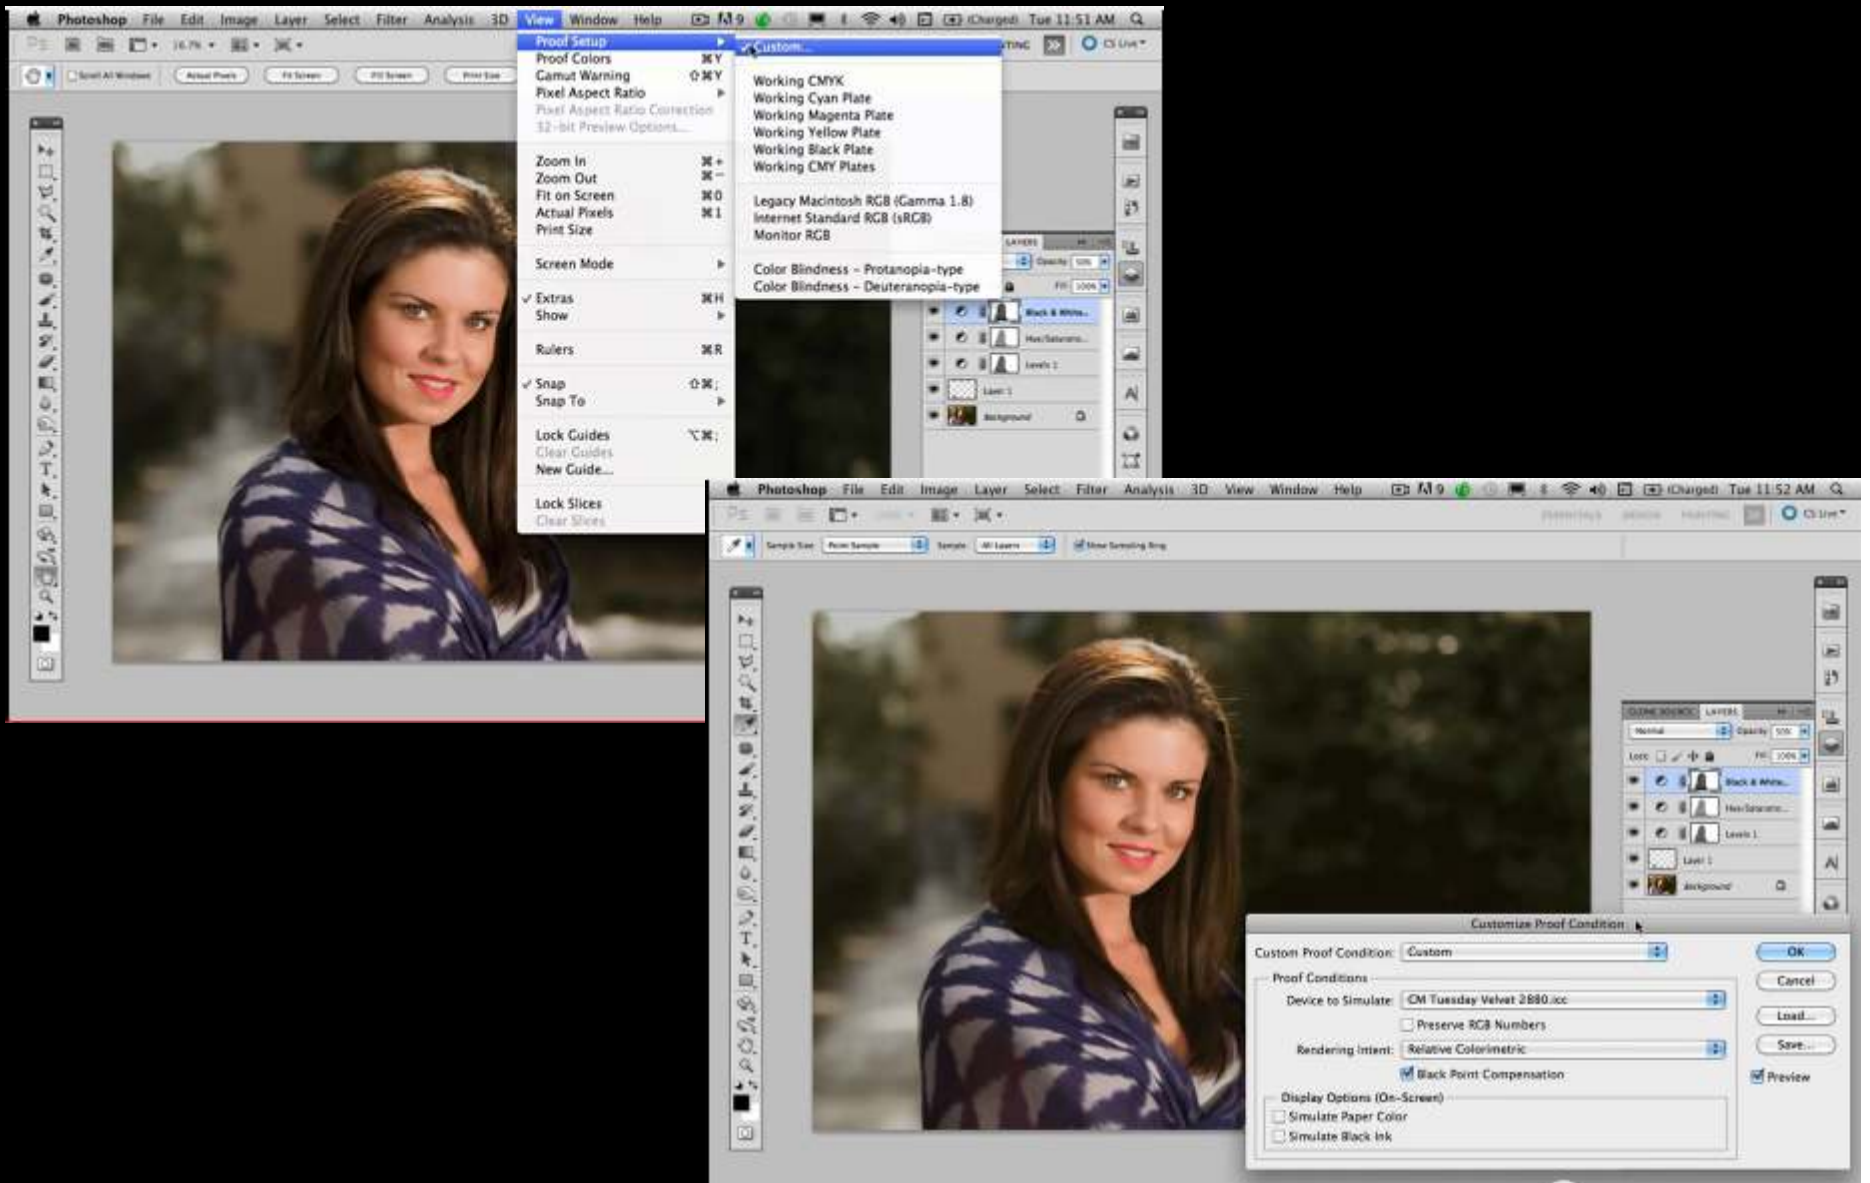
Photoshop File Edit Image Layer Select Filter Analysis 3D View Window Help

Tue 11:51 AM

CS Live

Proof Setup
Proof Colors ⌘Y
Gamut Warning ⇧⌘Y
Pixel Aspect Ratio
Pixel Aspect Ratio Correction
32-bit Preview Options...

Zoom In ⌘+
Zoom Out ⌘−
Fit on Screen ⌘0
Actual Pixels ⌘1
Print Size

Screen Mode

✓ Extras ⌘H
Show

Rulers ⌘R

✓ Snap ⇧⌘;
Snap To

Lock Guides ⌥⌘;
Clear Guides
New Guide...

Lock Slices
Clear Slices

✓ Custom...

Working CMYK
Working Cyan Plate
Working Magenta Plate
Working Yellow Plate
Working Black Plate
Working CMY Plates

Legacy Macintosh RGB (Gamma 1.8)
Internet Standard RGB (sRGB)
Monitor RGB

Color Blindness – Protanopia-type
Color Blindness – Deuteranopia-type

LAYERS

Photoshop File Edit Image Layer Select Filter Analysis 3D View Window Help

Tue 11:52 AM

CS Live

Sample Size: Point Sample Sample: All Layers Show Sampling Ring

CLONE SOURCE LAYERS

Normal Opacity Fill

Black & White...
Hue/Saturatio...
Levels 1
Layer 1
Background

Customize Proof Condition

Custom Proof Condition: Custom

Proof Conditions

Device to Simulate: CM Tuesday Velvet 2880.icc

Preserve RGB Numbers

Rendering Intent: Relative Colorimetric

Black Point Compensation

Display Options (On-Screen)

Simulate Paper Color

Simulate Black Ink

OK

Cancel

Load...

Save...

Preview